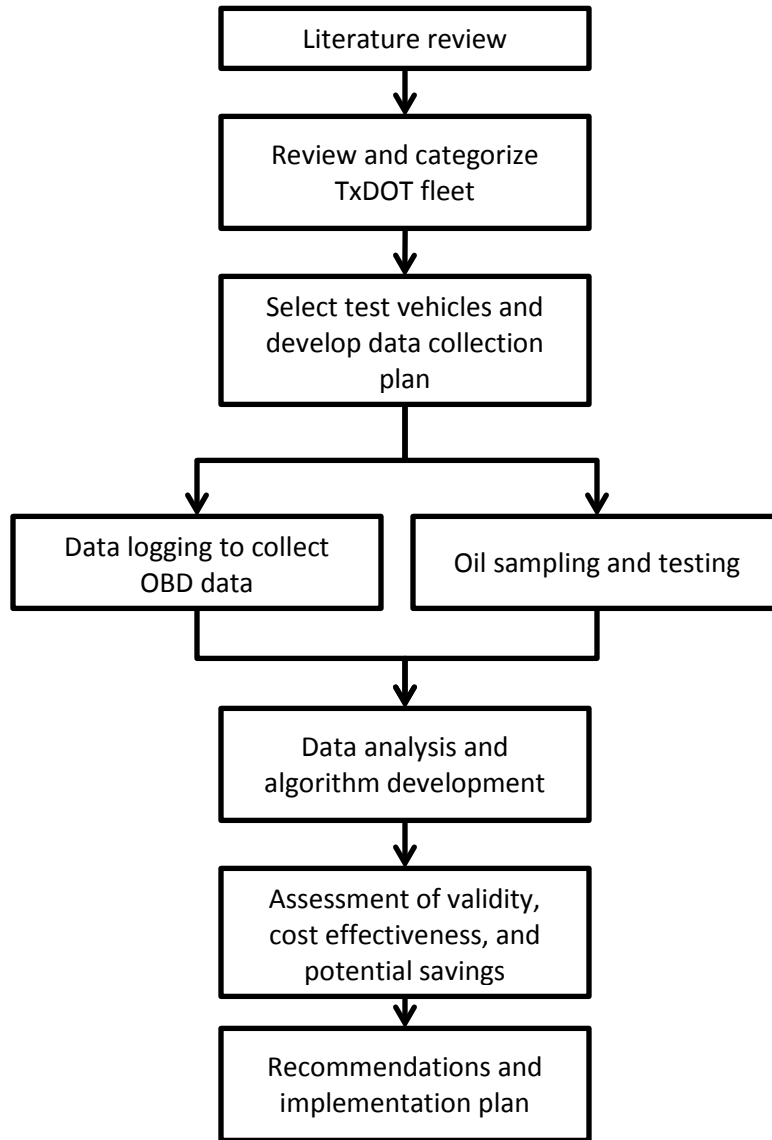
Literature review

Review and categorize TxDOT fleet

Select test vehicles and develop data collection plan

Data logging to collect OBD data

Oil sampling and testing

Data analysis and algorithm development

Assessment of validity, cost effectiveness, and potential savings

Recommendations and implementation plan